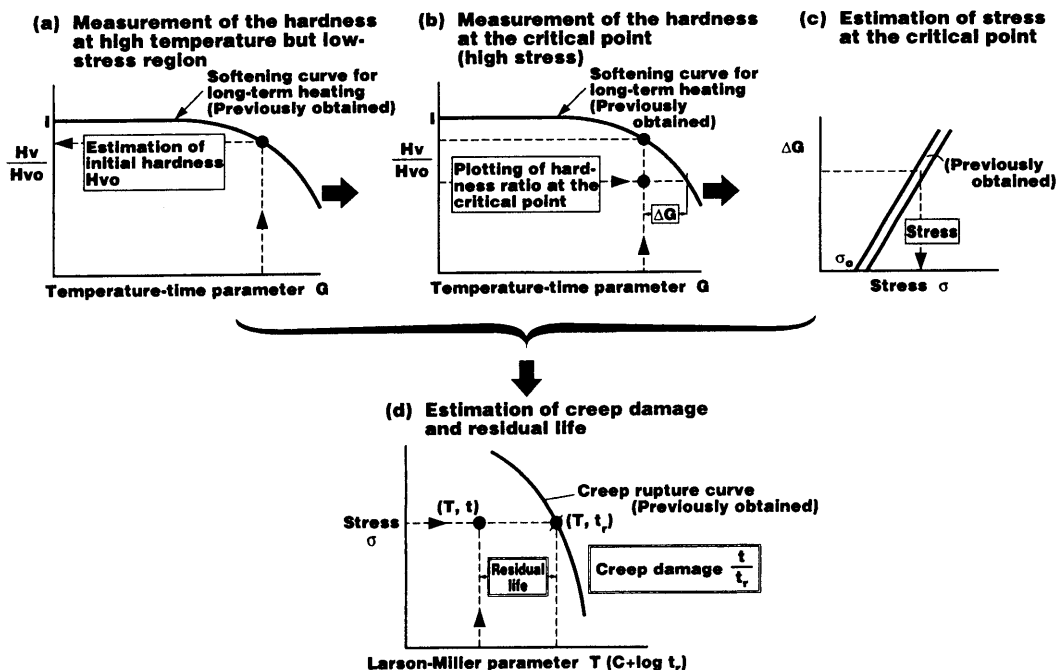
(a) Measurement of the hardness at high temperature but low-stress region

Softening curve for long-term heating (Previously obtained)

1

$\frac{Hv}{Hvo}$

Estimation of initial hardness Hvo

Temperature-time parameter G

(b) Measurement of the hardness at the critical point (high stress)

Softening curve for long-term heating (Previously obtained)

1

$\frac{Hv}{Hvo}$

Plotting of hardness ratio at the critical point

ΔG

Temperature-time parameter G

(c) Estimation of stress at the critical point

ΔG

(Previously obtained)

Stress

$\sigma_0$

Stress σ

(d) Estimation of creep damage and residual life

Creep rupture curve (Previously obtained)

Stress σ

(T, t)

(T, $t_r$)

Residual life

Creep damage $\frac{t}{t_r}$

Larson-Miller parameter T (C+log $t_r$)